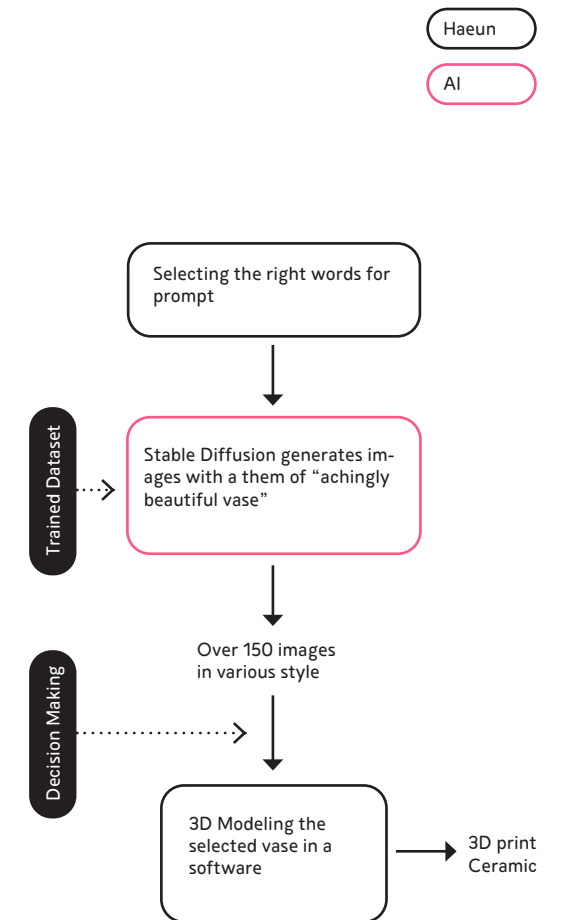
Haeun

AI

Selecting the right words for prompt

Trained Dataset

Stable Diffusion generates images with a them of “achingly beautiful vase”

Over 150 images in various style

Decision Making

3D Modeling the selected vase in a software

3D print Ceramic